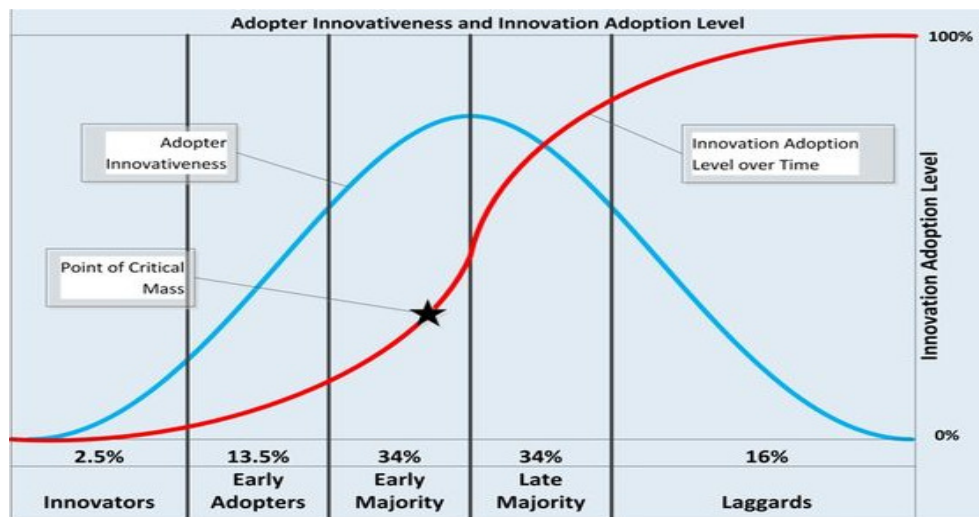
Adopter Innovativeness and Innovation Adoption Level

Adopter Innovativeness

Innovation Adoption Level over Time

Point of Critical Mass

100%

0%

Innovation Adoption Level

| 2.5% | 13.5% | 34% | 34% | 16% |
|---|---|---|---|---|
| Innovators | Early Adopters | Early Majority | Late Majority | Laggards |